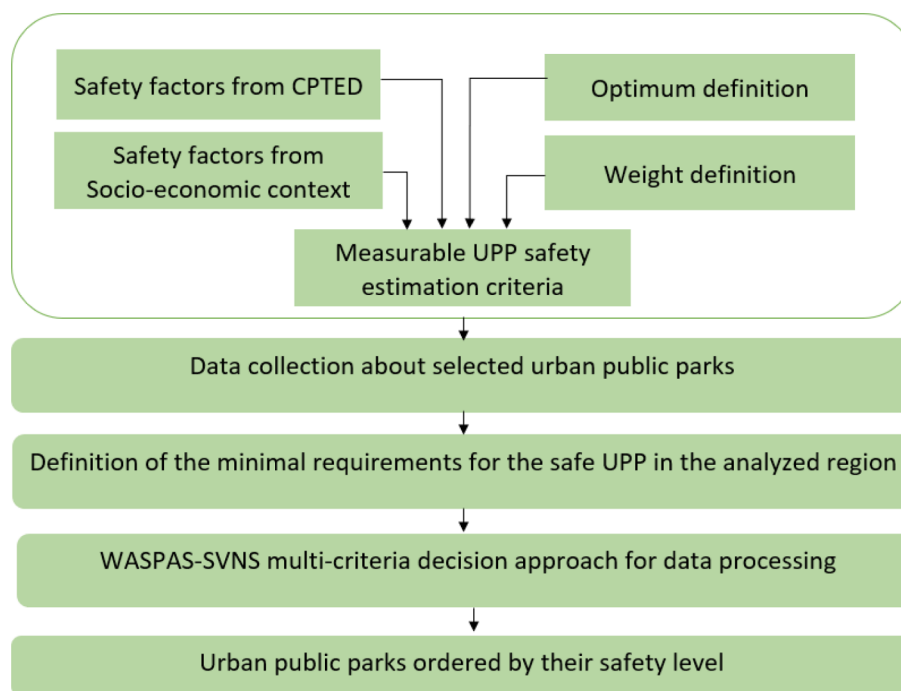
Safety factors from CPTED

Optimum definition

Safety factors from Socio-economic context

Weight definition

Measurable UPP safety estimation criteria

Data collection about selected urban public parks

Definition of the minimal requirements for the safe UPP in the analyzed region

WASPAS-SVNS multi-criteria decision approach for data processing

Urban public parks ordered by their safety level